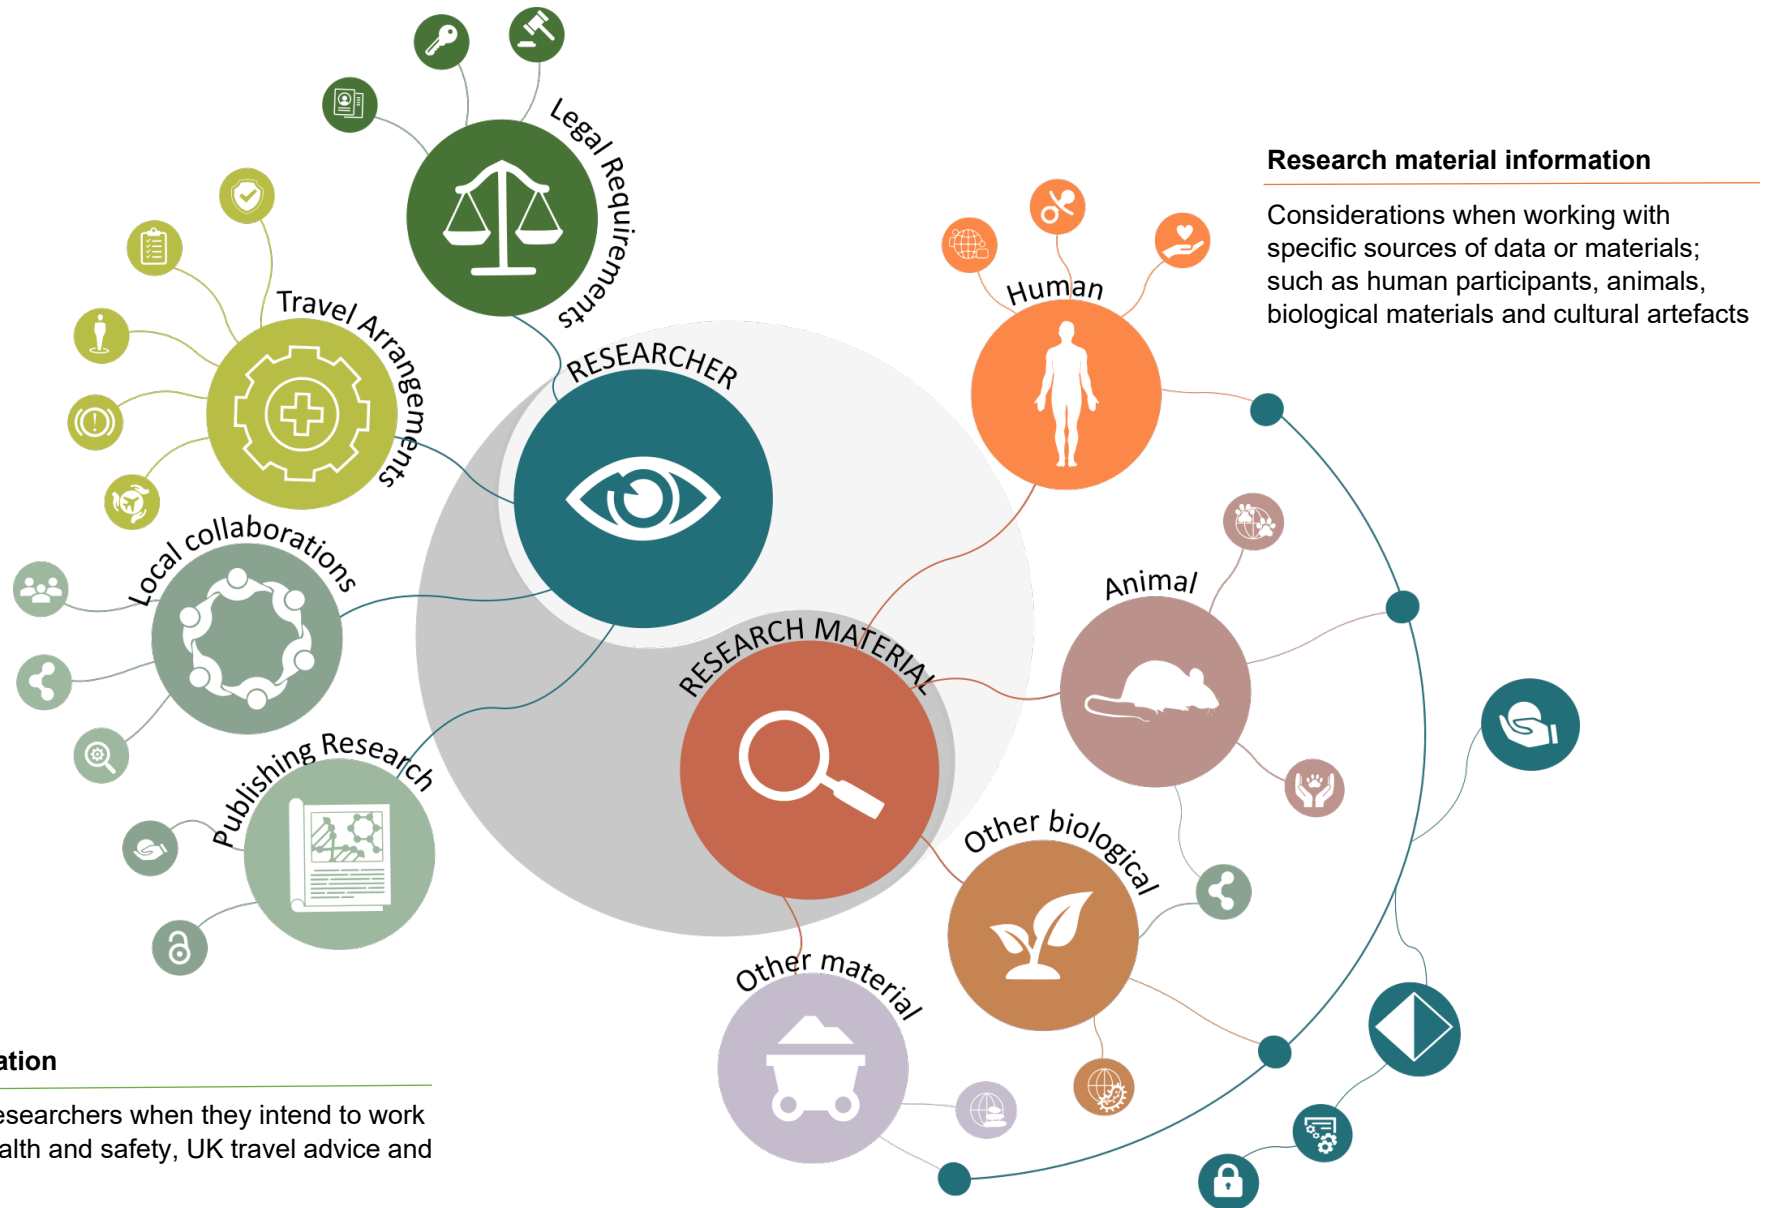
Legal Requirements

Travel Arrangements

Local collaborations

Publishing Research

RESEARCHER

RESEARCH MATERIAL

Human

Animal

Other biological

Other material

Research material information

Considerations when working with specific sources of data or materials; such as human participants, animals, biological materials and cultural artefacts

ation

esearchers when they intend to work alth and safety, UK travel advice and